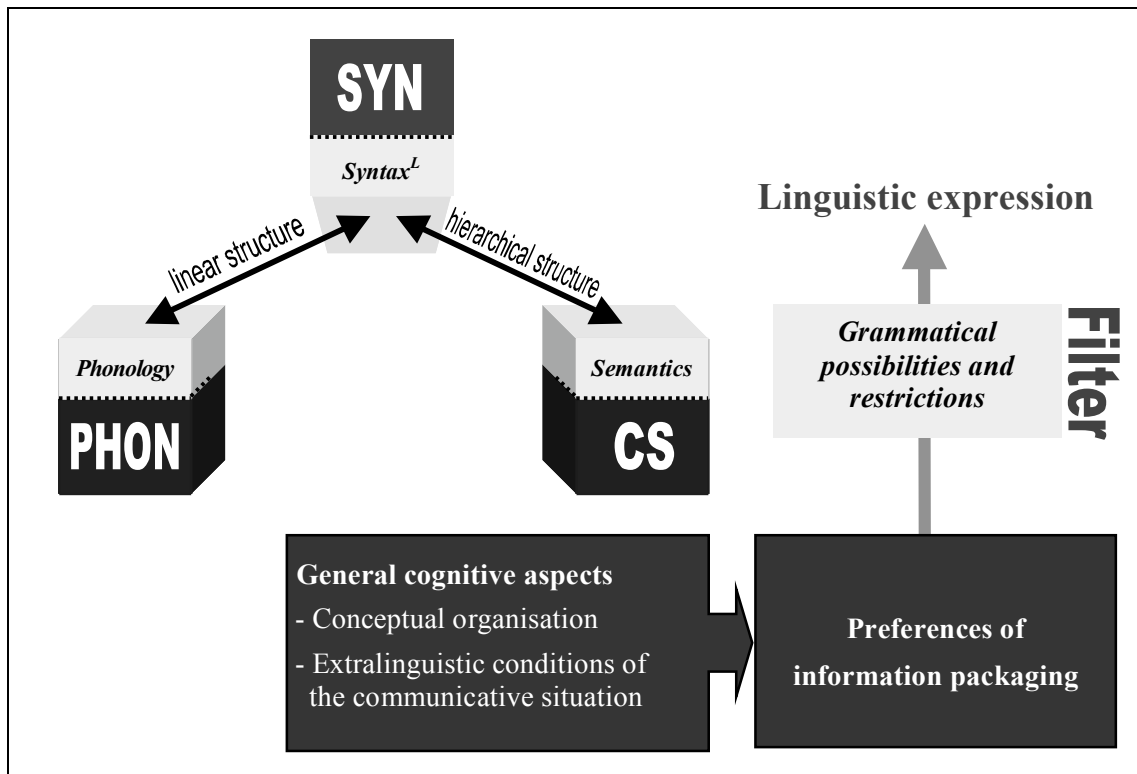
SYN

$Syntax^L$

linear structure

hierarchical structure

Phonology

PHON

Semantics

CS

Linguistic expression

Grammatical possibilities and restrictions

Filter

General cognitive aspects
- Conceptual organisation
- Extralinguistic conditions of the communicative situation

Preferences of information packaging